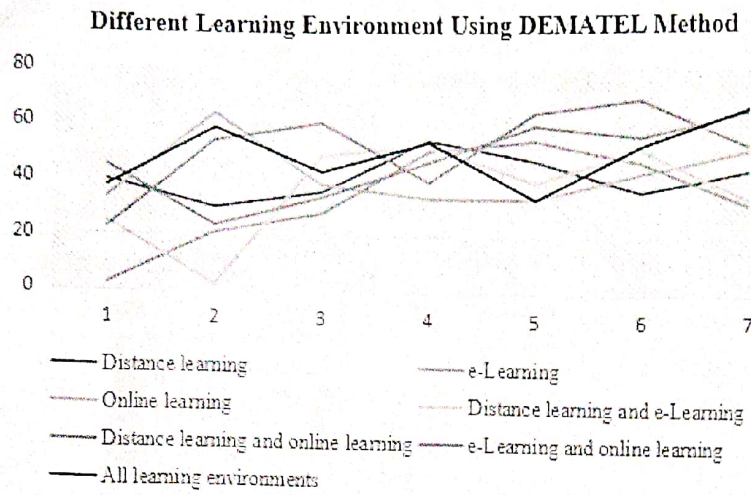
Different Learning Environment Using DEMATEL Method

80
60
40
20
0

1 2 3 4 5 6 7

Distance learning
e-Learning
Online learning
Distance learning and e-Learning
Distance learning and online learning
e-Learning and online learning
All learning environments